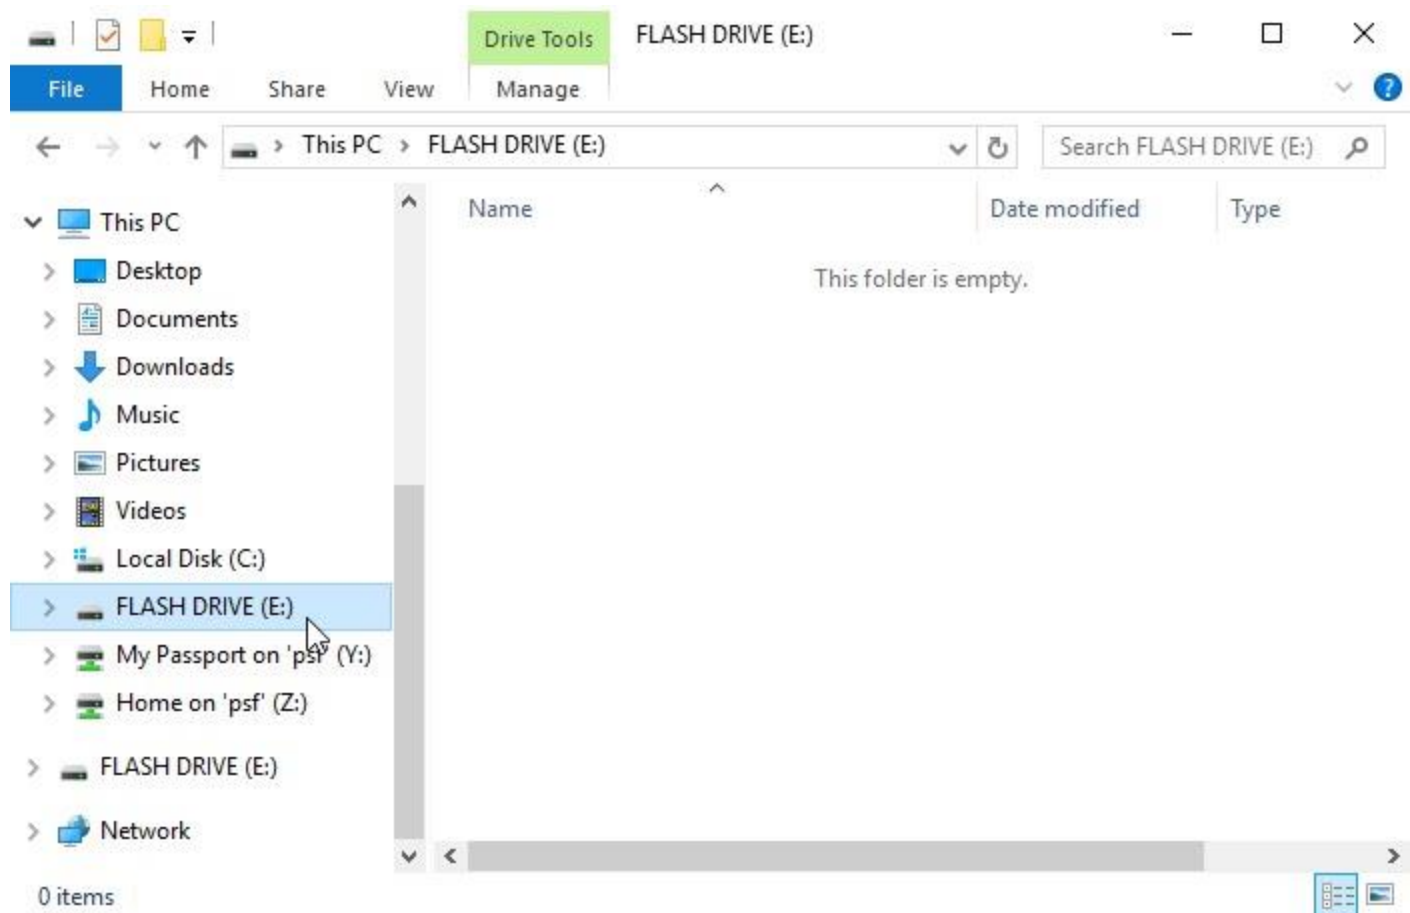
Drive Tools
FLASH DRIVE (E:)

File
Home
Share
View
Manage

This PC › FLASH DRIVE (E:)

Search FLASH DRIVE (E:)

This PC
Desktop
Documents
Downloads
Music
Pictures
Videos
Local Disk (C:)
FLASH DRIVE (E:)
My Passport on 'psf' (Y:)
Home on 'psf' (Z:)
FLASH DRIVE (E:)
Network

| Name | Date modified | Type |
|---|---|---|

This folder is empty.

0 items